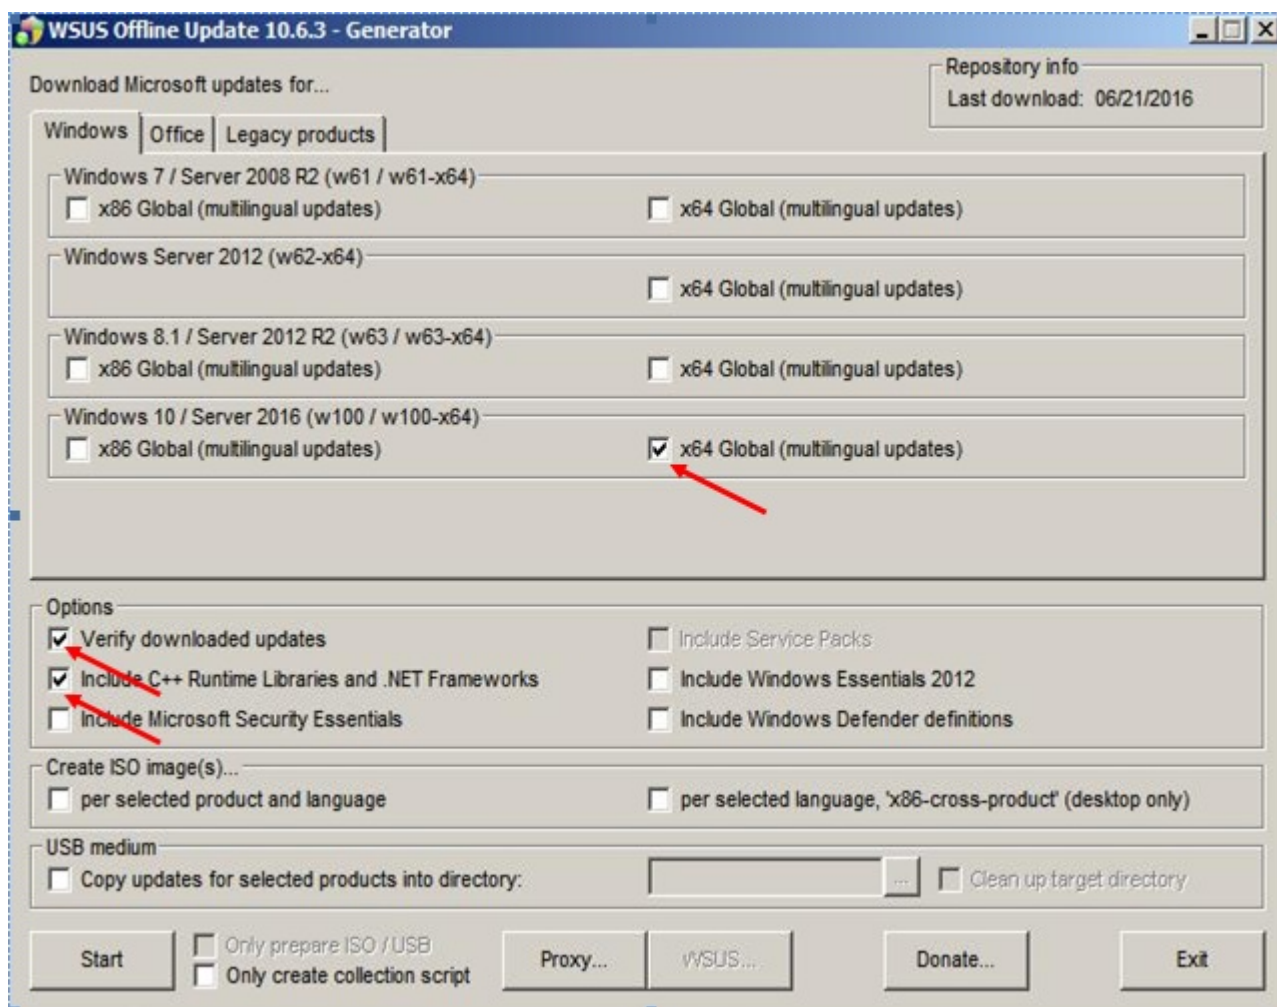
WSUS Offline Update 10.6.3 - Generator

Download Microsoft updates for...

Repository info
Last download: 06/21/2016

Windows | Office | Legacy products

Windows 7 / Server 2008 R2 (w61 / w61-x64)
x86 Global (multilingual updates)
x64 Global (multilingual updates)

Windows Server 2012 (w62-x64)
x64 Global (multilingual updates)

Windows 8.1 / Server 2012 R2 (w63 / w63-x64)
x86 Global (multilingual updates)
x64 Global (multilingual updates)

Windows 10 / Server 2016 (w100 / w100-x64)
x86 Global (multilingual updates)
x64 Global (multilingual updates)

Options
Verify downloaded updates
Include Service Packs
Include C++ Runtime Libraries and .NET Frameworks
Include Windows Essentials 2012
Include Microsoft Security Essentials
Include Windows Defender definitions

Create ISO image(s)...
per selected product and language
per selected language, 'x86-cross-product' (desktop only)

USB medium
Copy updates for selected products into directory:
...
Clean up target directory

Start
Only prepare ISO / USB
Only create collection script
Proxy...
WSUS...
Donate...
Exit